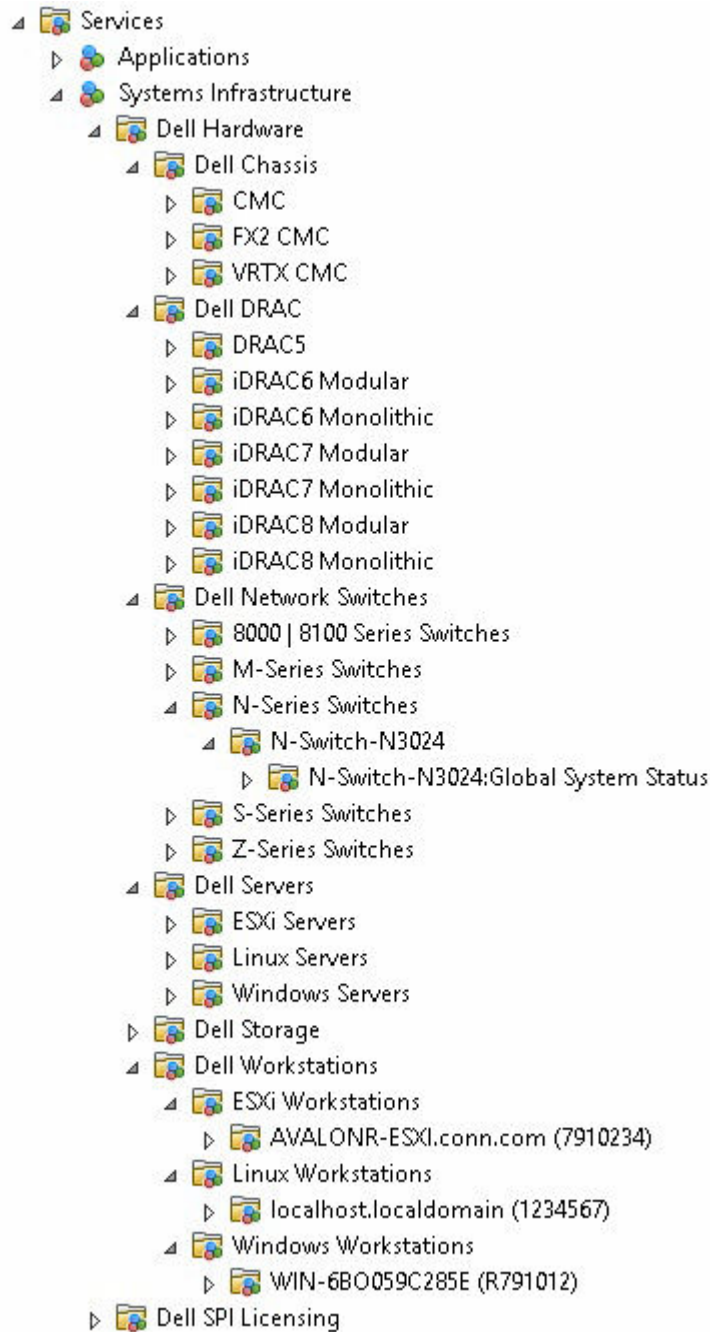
Services
Applications
Systems Infrastructure
Dell Hardware
Dell Chassis
CMC
FX2 CMC
VRTX CMC
Dell DRAC
DRAC5
iDRAC6 Modular
iDRAC6 Monolithic
iDRAC7 Modular
iDRAC7 Monolithic
iDRAC8 Modular
iDRAC8 Monolithic
Dell Network Switches
8000 | 8100 Series Switches
M-Series Switches
N-Series Switches
N-Switch-N3024
N-Switch-N3024:Global System Status
S-Series Switches
Z-Series Switches
Dell Servers
ESXi Servers
Linux Servers
Windows Servers
Dell Storage
Dell Workstations
ESXi Workstations
AVALONR-ESXI.conn.com (7910234)
Linux Workstations
localhost.localdomain (1234567)
Windows Workstations
WIN-6BO059C285E (R791012)
Dell SPI Licensing